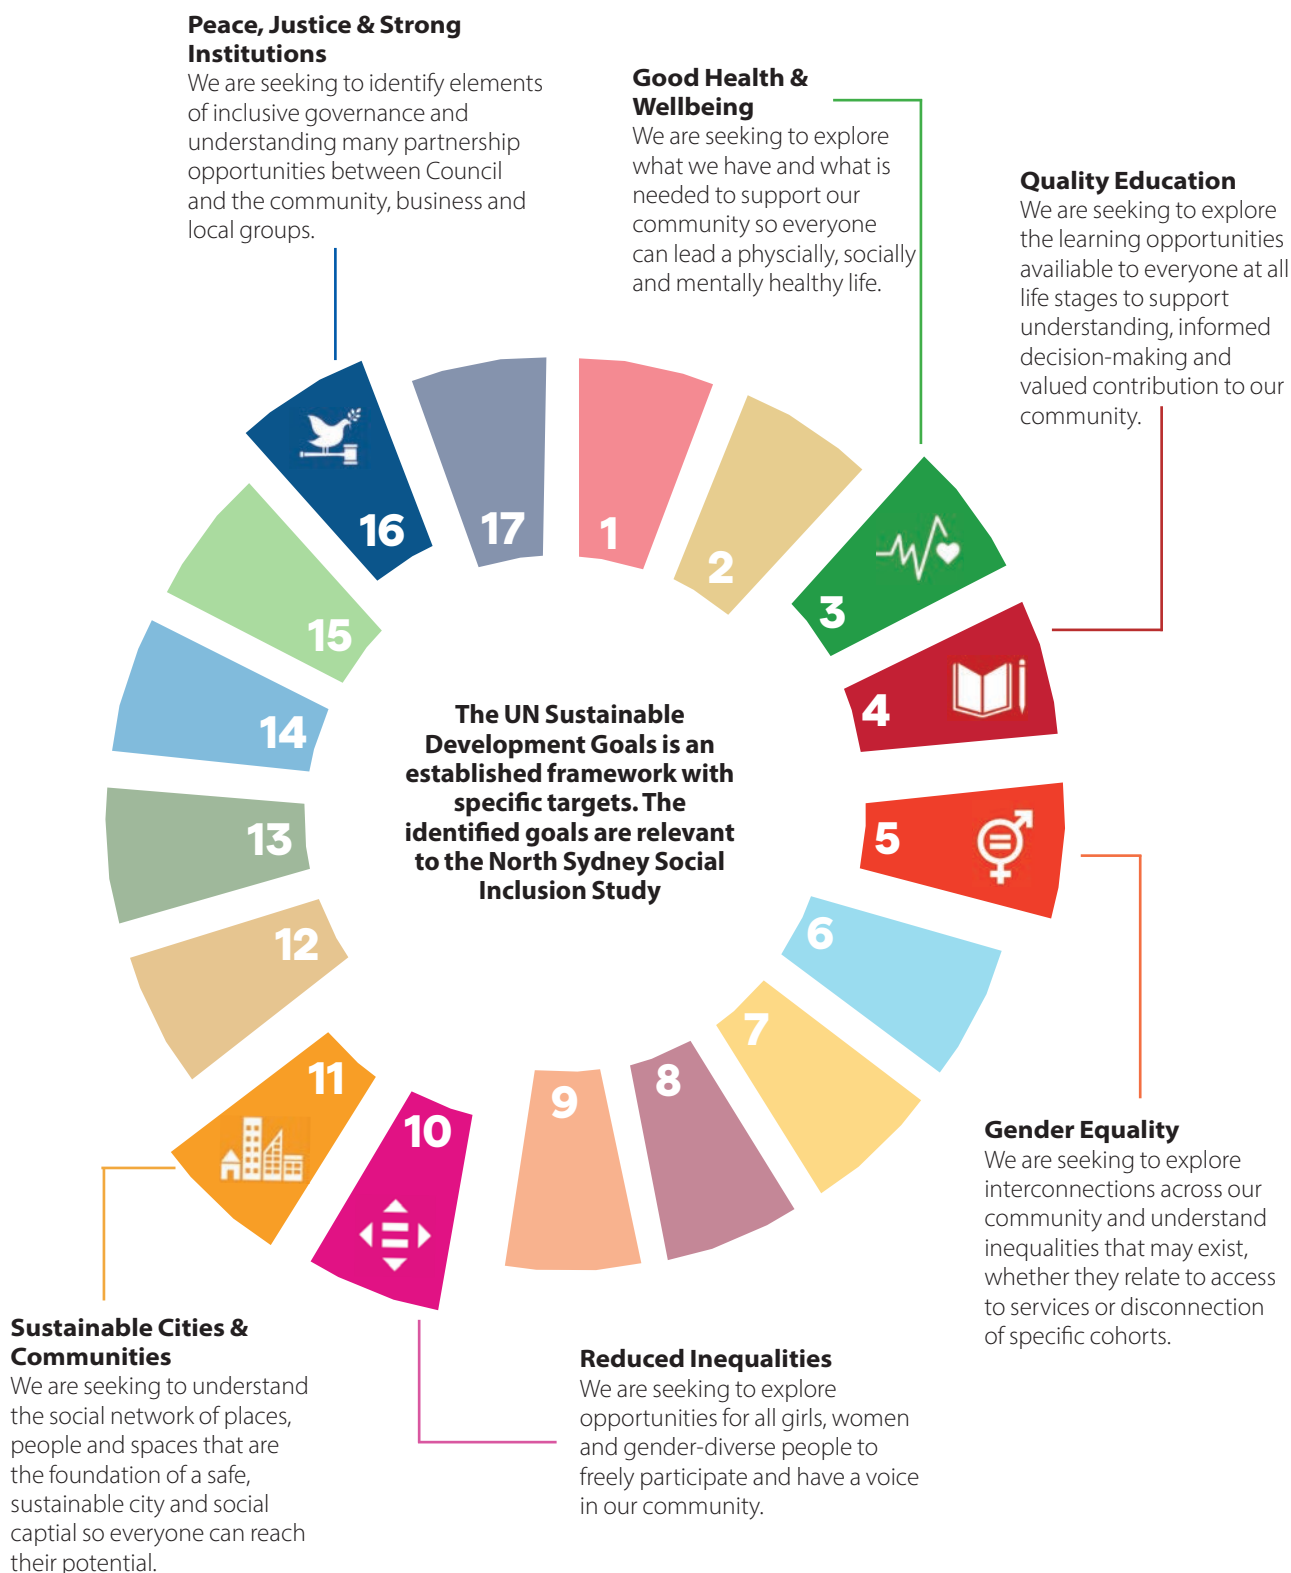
**Peace, Justice & Strong Institutions**
We are seeking to identify elements of inclusive governance and understanding many partnership opportunities between Council and the community, business and local groups.

**Good Health & Wellbeing**
We are seeking to explore what we have and what is needed to support our community so everyone can lead a physcially, socially and mentally healthy life.

**Quality Education**
We are seeking to explore the learning opportunities availiable to everyone at all life stages to support understanding, informed decision-making and valued contribution to our community.

16

17

1

2

3

4

15

14

13

12

11

10

9

8

7

6

5

**The UN Sustainable Development Goals is an established framework with specific targets. The identified goals are relevant to the North Sydney Social Inclusion Study**

**Gender Equality**
We are seeking to explore interconnections across our community and understand inequalities that may exist, whether they relate to access to services or disconnection of specific cohorts.

**Sustainable Cities & Communities**
We are seeking to understand the social network of places, people and spaces that are the foundation of a safe, sustainable city and social captial so everyone can reach their potential.

**Reduced Inequalities**
We are seeking to explore opportunities for all girls, women and gender-diverse people to freely participate and have a voice in our community.